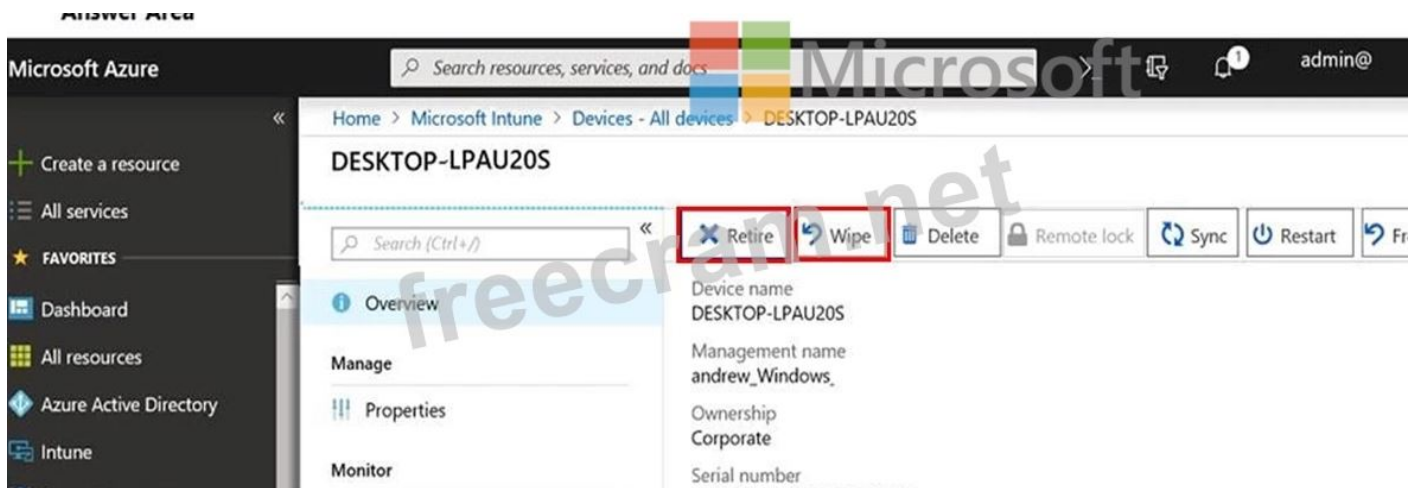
Answer Area

Microsoft Azure

Search resources, services, and docs

Microsoft

1

admin@

«

Home > Microsoft Intune > Devices - All devices > DESKTOP-LPAU20S

DESKTOP-LPAU20S

Create a resource

All services

FAVORITES

Dashboard

All resources

Azure Active Directory

Intune

Search (Ctrl+/)

«

Overview

Manage

Properties

Monitor

Retire

Wipe

Delete

Remote lock

Sync

Restart

Fr

freecram.net

Device name
DESKTOP-LPAU20S

Management name
andrew_Windows_

Ownership
Corporate

Serial number